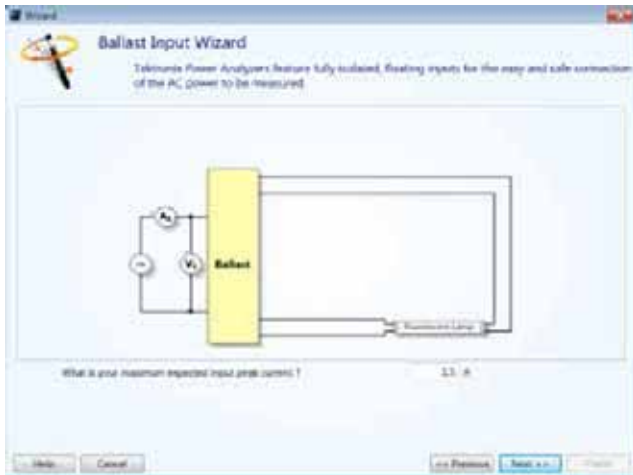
Wizard

Ballast Input Wizard

Tektronix Power Analyzers feature fully isolated, floating inputs for the easy and safe connection of the AC power to be measured.

A₁

~

V₁

Ballast

Fluorescent Lamp

What is your maximum expected input peak current ?

2.5 A

Help

Cancel

<< Previous

Next >>

Finish